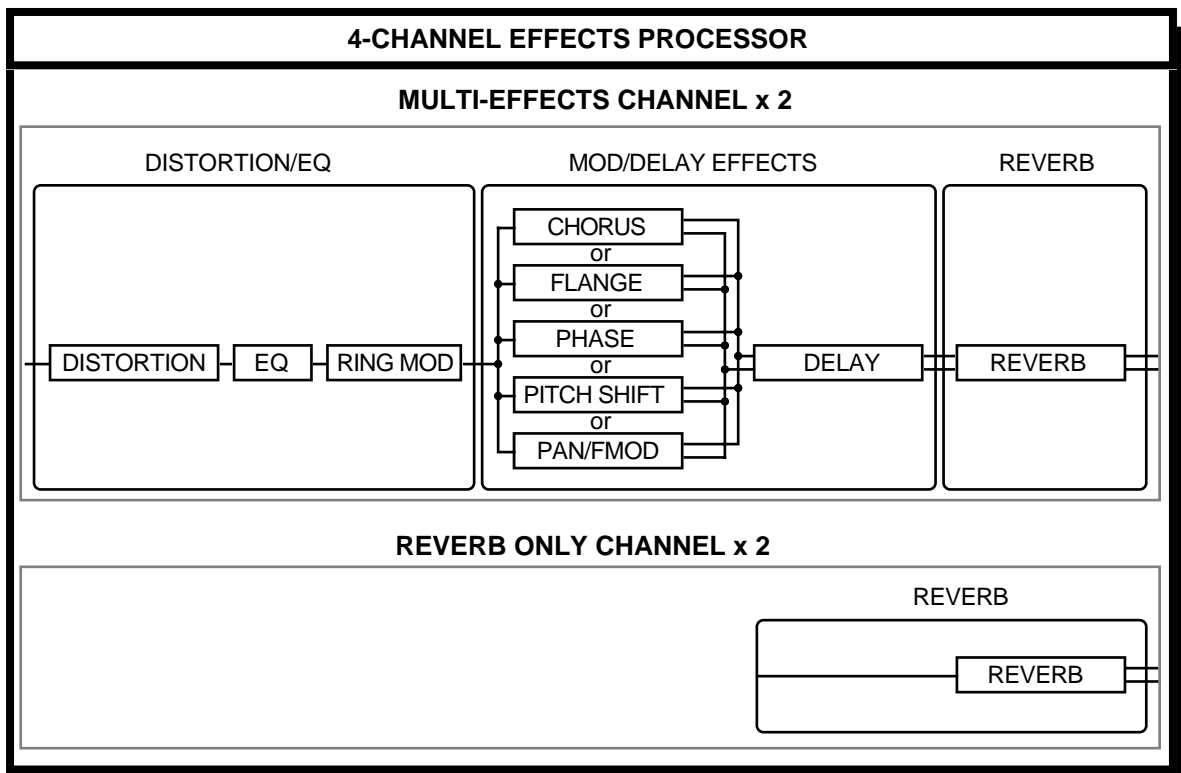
4-CHANNEL EFFECTS PROCESSOR

MULTI-EFFECTS CHANNEL x 2

DISTORTION/EQ

MOD/DELAY EFFECTS

REVERB

DISTORTION

EQ

RING MOD

CHORUS
or
FLANGE
or
PHASE
or
PITCH SHIFT
or
PAN/FMOD

DELAY

REVERB

REVERB ONLY CHANNEL x 2

REVERB

REVERB